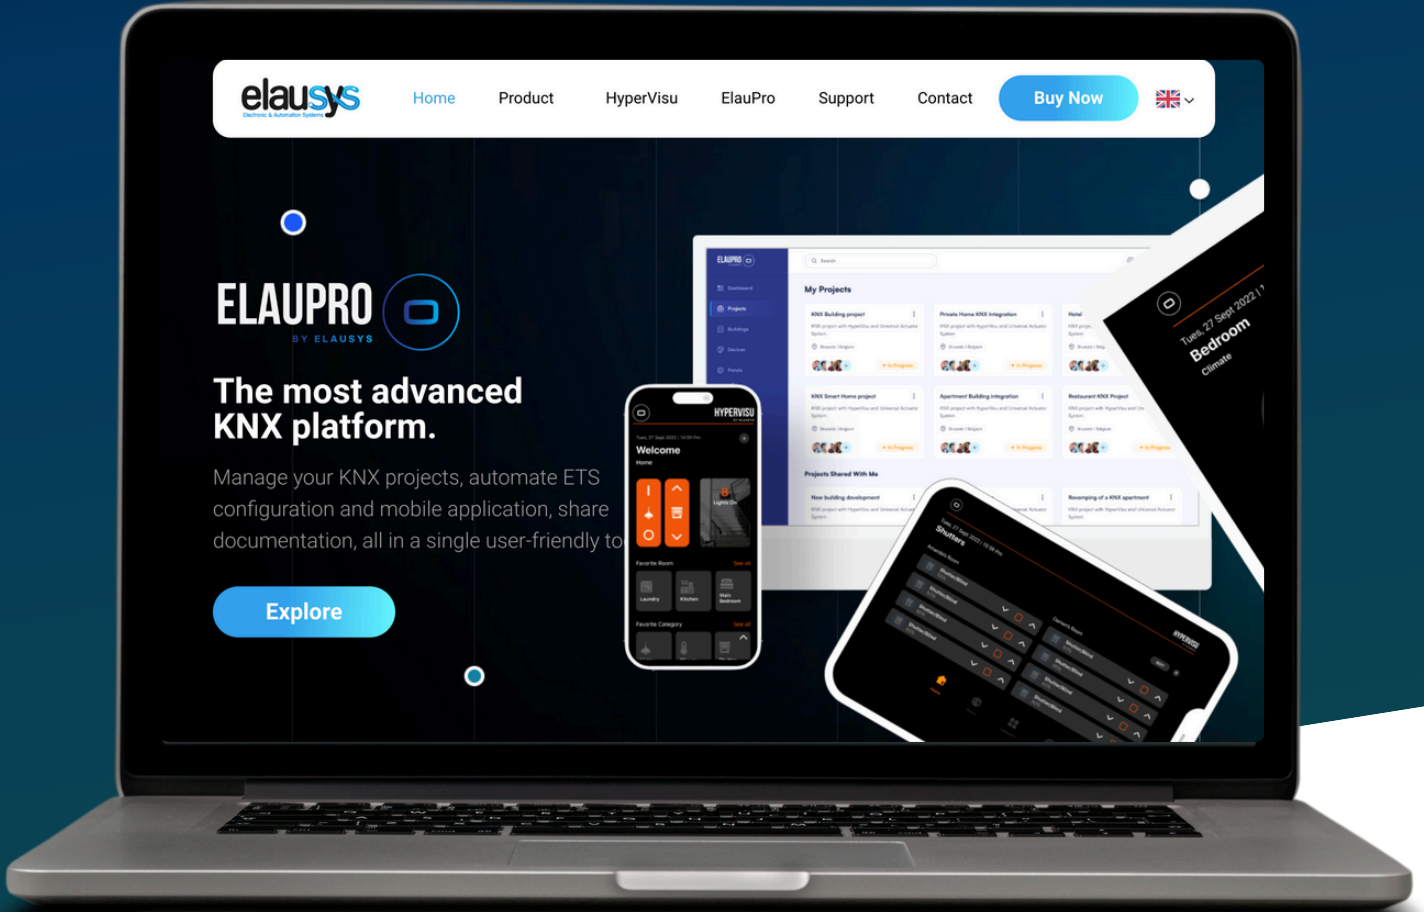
elausys
Electronic & Automation Systems

Home Product HyperVisu ElauPro Support Contact Buy Now

ELAUPRO
BY ELAUSYS

The most advanced KNX platform.

Manage your KNX projects, automate ETS configuration and mobile application, share documentation, all in a single user-friendly to

Explore

ELAUPRO

My Projects

KNX Building project

Private Home KNX Integration

Hotel

KNX Smart Home project

Apartment Building Integration

Restaurant KNX Project

Projects Shared With Me

New building development

Revamping of a KNX apartment

HYPERVISU

Welcome

Home

Favorite Room

Laundry

Kitchen

Main Bedroom

Favorite Category

Tues, 27 Sept 2022
Bedroom
Climate

Shutters

HYPERVISU